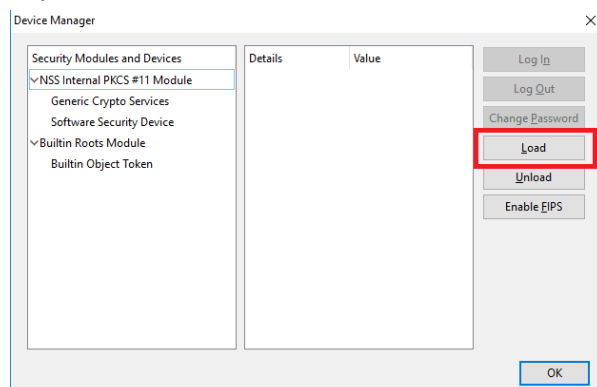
Device Manager

×

Security Modules and Devices

NSS Internal PKCS #11 Module

Generic Crypto Services

Software Security Device

Builtin Roots Module

Builtin Object Token

| Details | Value |
|---|---|

Log In

Log Out

Change Password

Load

Unload

Enable FIPS

OK